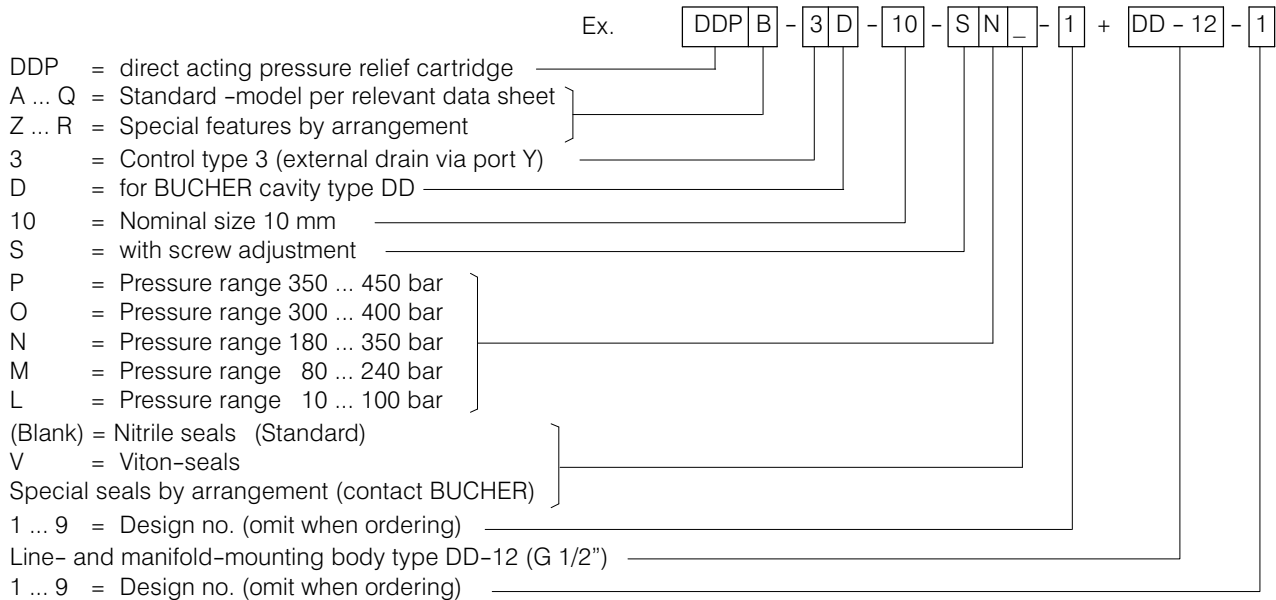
Ex. DDP B - 3 D - 10 - S N _ - 1 + DD - 12 - 1

DDP = direct acting pressure relief cartridge
A ... Q = Standard -model per relevant data sheet
Z ... R = Special features by arrangement
3 = Control type 3 (external drain via port Y)
D = for BUCHER cavity type DD
10 = Nominal size 10 mm
S = with screw adjustment
P = Pressure range 350 ... 450 bar
O = Pressure range 300 ... 400 bar
N = Pressure range 180 ... 350 bar
M = Pressure range 80 ... 240 bar
L = Pressure range 10 ... 100 bar
(Blank) = Nitrile seals (Standard)
V = Viton-seals
Special seals by arrangement (contact BUCHER)
1 ... 9 = Design no. (omit when ordering)
Line- and manifold-mounting body type DD-12 (G 1/2")
1 ... 9 = Design no. (omit when ordering)